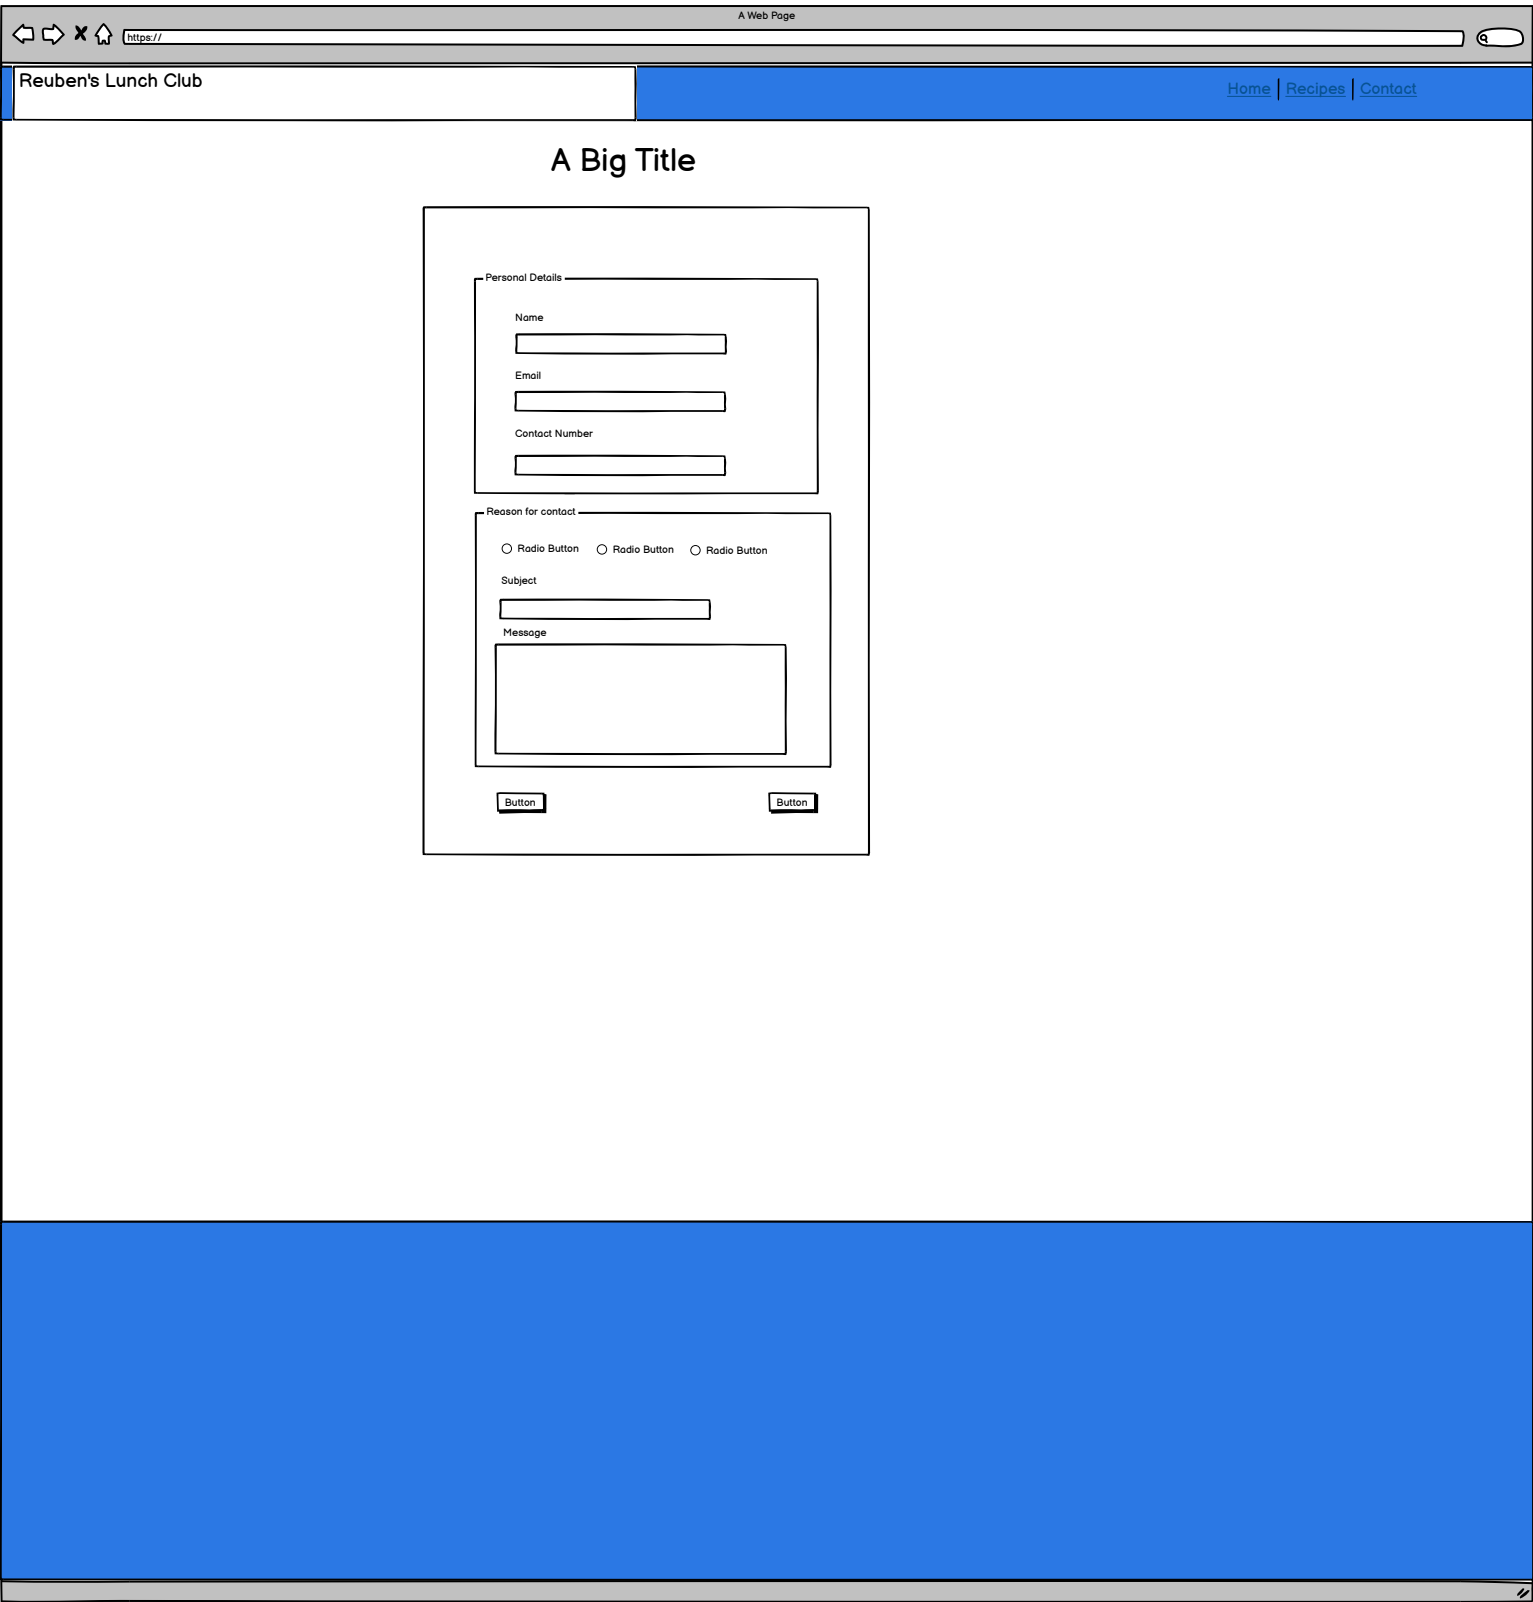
A Web Page

https://

Reuben's Lunch Club

Home | Recipes | Contact

A Big Title

Personal Details

Name

Email

Contact Number

Reason for contact

Radio Button Radio Button Radio Button

Subject

Message

Button Button